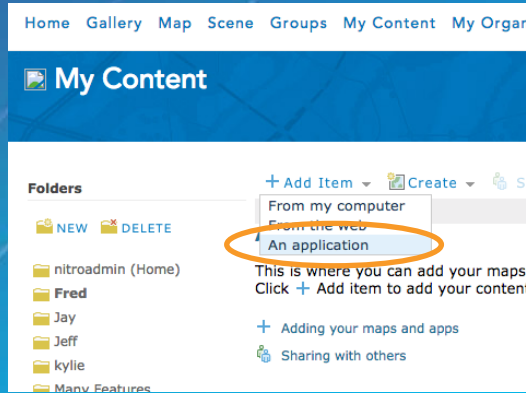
Home Gallery Map Scene Groups My Content My Organ

My Content

Folders

NEW DELETE

nitroadmin (Home)
Fred
Jay
Jeff
kylie
Many Features

+ Add Item ▾ Create ▾ S

From my computer
From the web
An application

This is where you can add your maps
Click + Add item to add your content

+ Adding your maps and apps
Sharing with others